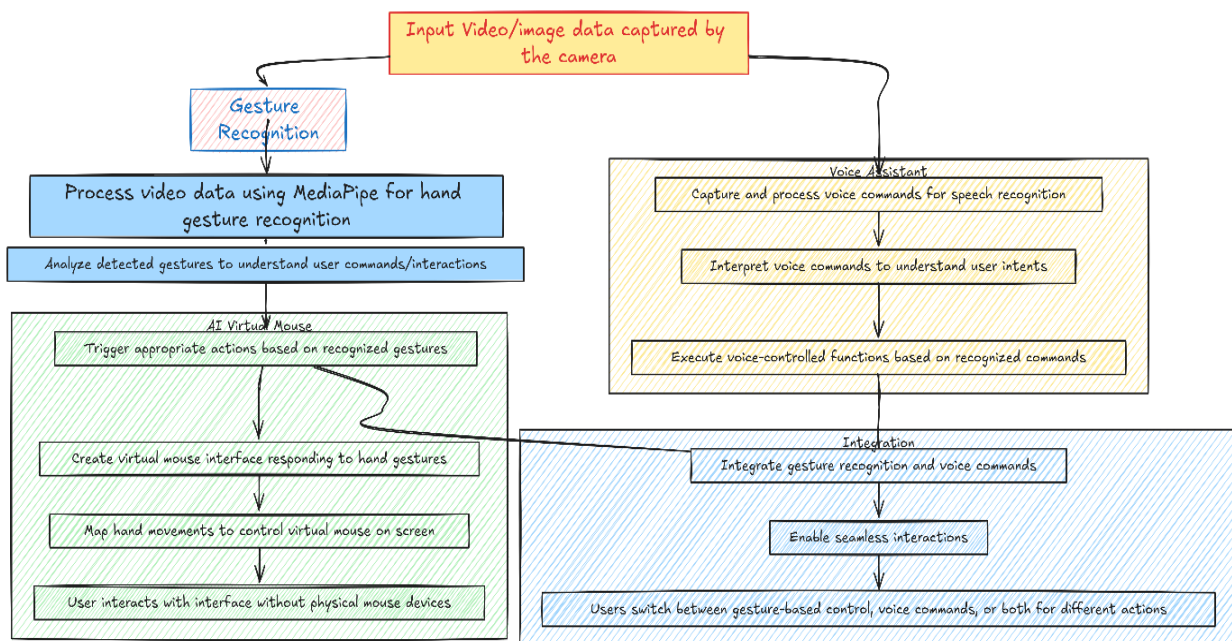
Input Video/image data captured by the camera

Gesture Recognition

Process video data using MediaPipe for hand gesture recognition

Analyze detected gestures to understand user commands/interactions

AI Virtual Mouse

Trigger appropriate actions based on recognized gestures

Create virtual mouse interface responding to hand gestures

Map hand movements to control virtual mouse on screen

User interacts with interface without physical mouse devices

Voice Assistant

Capture and process voice commands for speech recognition

Interpret voice commands to understand user intents

Execute voice-controlled functions based on recognized commands

Integration

Integrate gesture recognition and voice commands

Enable seamless interactions

Users switch between gesture-based control, voice commands, or both for different actions